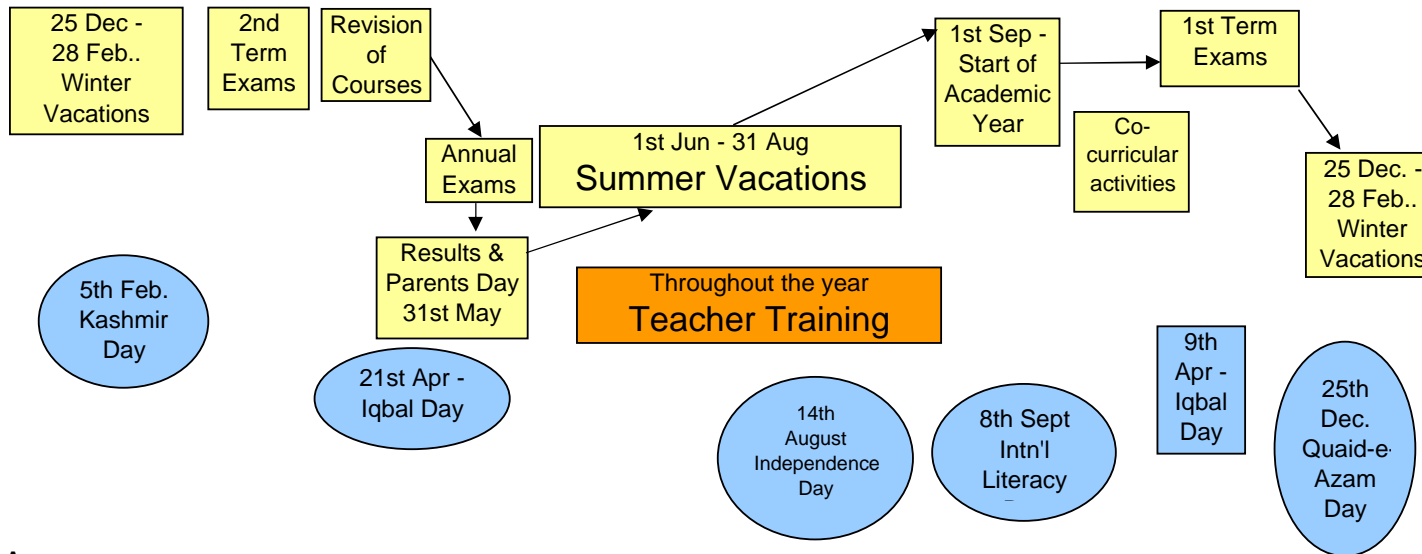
25 Dec - 28 Feb.. Winter Vacations

2nd Term Exams

Revision of Courses

Annual Exams

Results & Parents Day 31st May

1st Jun - 31 Aug
Summer Vacations

1st Sep - Start of Academic Year

1st Term Exams

Co-curricular activities

25 Dec. - 28 Feb.. Winter Vacations

5th Feb. Kashmir Day

21st Apr - Iqbal Day

Throughout the year
Teacher Training

14th August Independence Day

8th Sept Intn'l Literacy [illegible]

9th Apr - Iqbal Day

25th Dec. Quaid-e-Azam Day